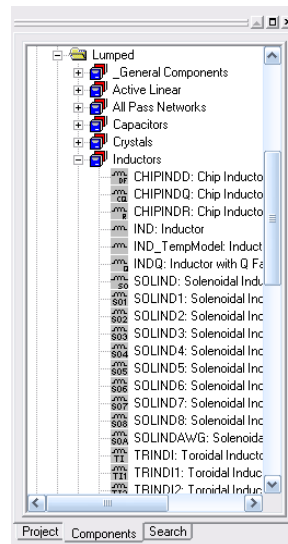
Lumped
_General Components
Active Linear
All Pass Networks
Capacitors
Crystals
Inductors
CHIPINDD: Chip Inducto
CHIPINDQ: Chip Inducto
CHIPINDR: Chip Inducto
IND: Inductor
IND_TempModel: Induct
INDQ: Inductor with Q Fa
SOLIND: Solenoidal Indu
SOLIND1: Solenoidal Inc
SOLIND2: Solenoidal Inc
SOLIND3: Solenoidal Inc
SOLIND4: Solenoidal Inc
SOLIND5: Solenoidal Inc
SOLIND6: Solenoidal Inc
SOLIND7: Solenoidal Inc
SOLIND8: Solenoidal Inc
SOLINDAWG: Solenoida
TRINDI: Toroidal Inducto
TRINDI1: Toroidal Induc
TRINDI2: Toroidal Induc
Project
Components
Search